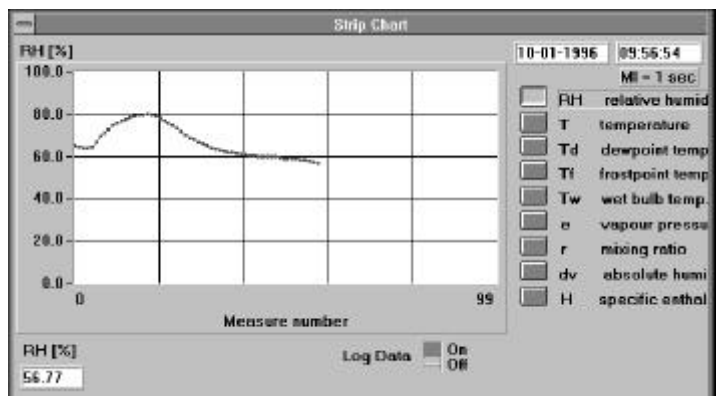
Strip Chart

RH [%]

100.0
80.0
60.0
40.0
20.0
0.0

0
99
Measure number

10-01-1996
09:56:54
MI = 1 sec

RH relative humid
T temperature
Td dewpoint temp
Tf frostpoint temp
Tw wet bulb temp.
e vapour pressu
r mixing ratio
dv absolute humi
H specific enthal

RH [%]
56.77

Log Data
On
Off